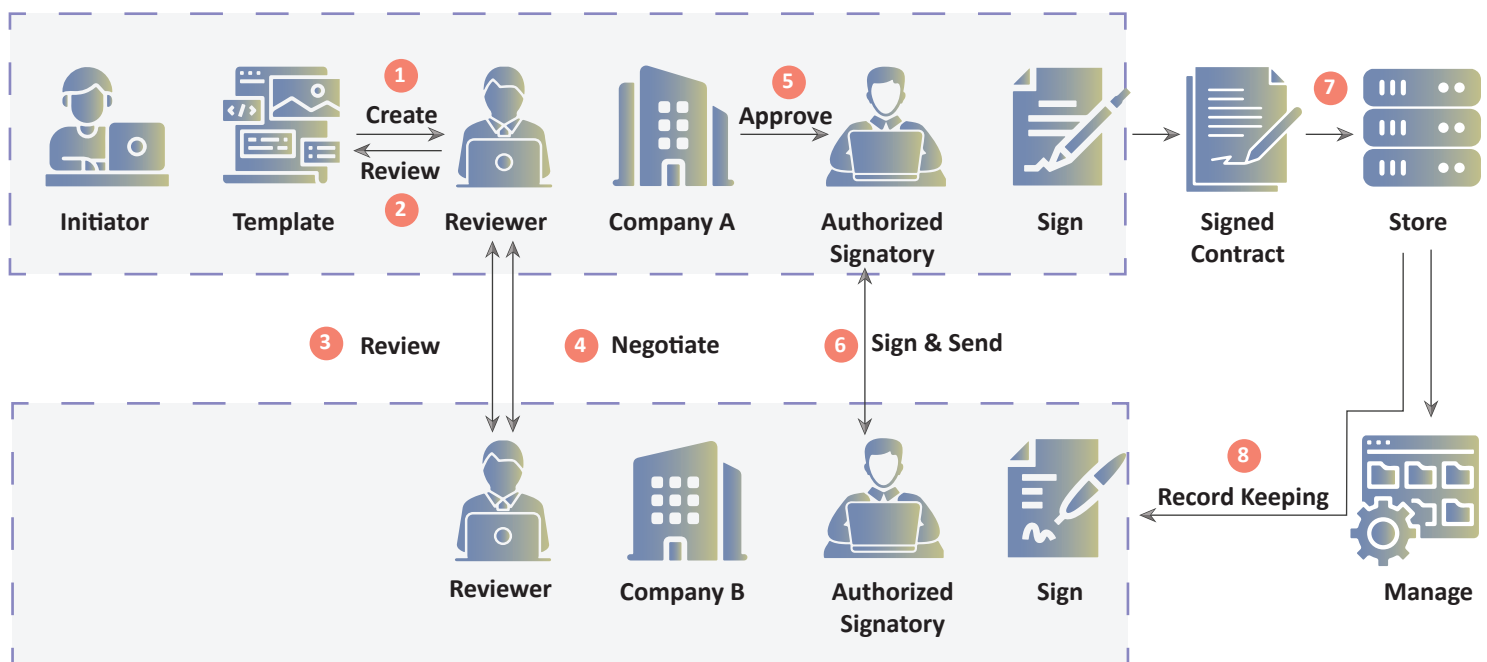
1
Create
Review
2
5
Approve
7

Initiator

Template

Reviewer

Company A

Authorized Signatory

Sign

Signed Contract

Store

3 Review

4 Negotiate

6 Sign & Send

8
Record Keeping

Reviewer

Company B

Authorized Signatory

Sign

Manage